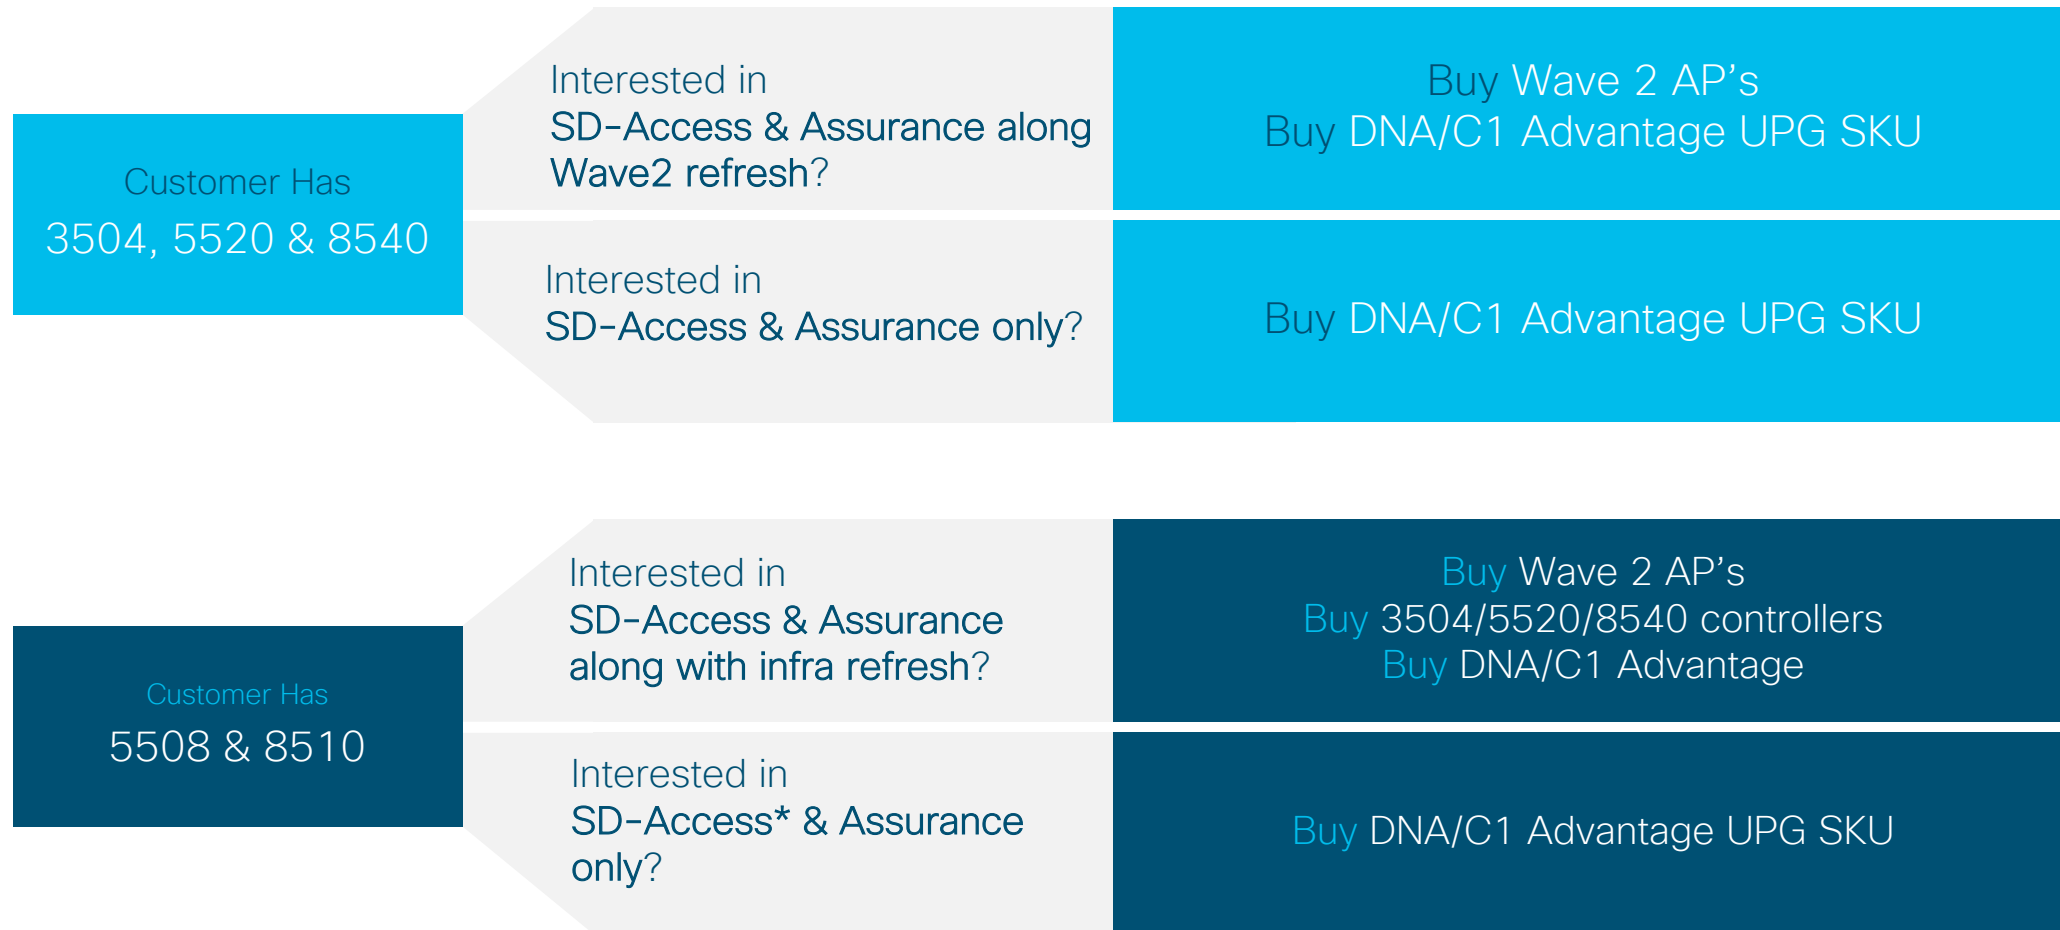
Customer Has
3504, 5520 & 8540

Interested in
SD-Access & Assurance along Wave2 refresh?

Buy Wave 2 AP’s
Buy DNA/C1 Advantage UPG SKU

Interested in
SD-Access & Assurance only?

Buy DNA/C1 Advantage UPG SKU

Customer Has
5508 & 8510

Interested in
SD-Access & Assurance along with infra refresh?

Buy Wave 2 AP’s
Buy 3504/5520/8540 controllers
Buy DNA/C1 Advantage

Interested in
SD-Access* & Assurance only?

Buy DNA/C1 Advantage UPG SKU